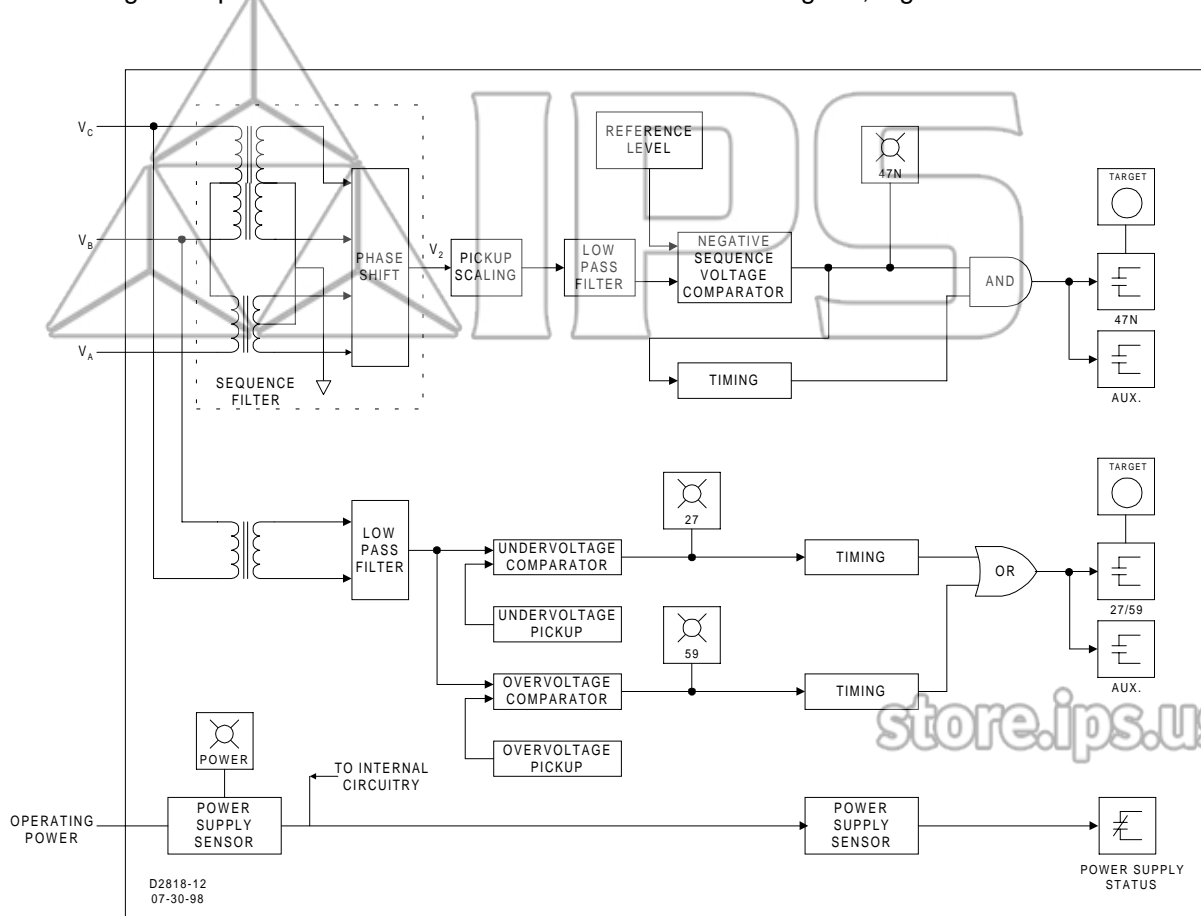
$V_C$
$V_B$
$V_A$
PHASE SHIFT
SEQUENCE FILTER
$V_2$
PICKUP SCALING
LOW PASS FILTER
REFERENCE LEVEL
NEGATIVE SEQUENCE VOLTAGE COMPARATOR
47N
AND
TARGET
47N
AUX.
TIMING
LOW PASS FILTER
27
UNDERVOLTAGE COMPARATOR
UNDERVOLTAGE PICKUP
TIMING
OR
TARGET
27/59
AUX.
59
OVERVOLTAGE COMPARATOR
OVERVOLTAGE PICKUP
TIMING
store.ips.us
POWER
TO INTERNAL CIRCUITRY
OPERATING POWER
POWER SUPPLY SENSOR
POWER SUPPLY SENSOR
POWER SUPPLY STATUS
D2818-12
07-30-98